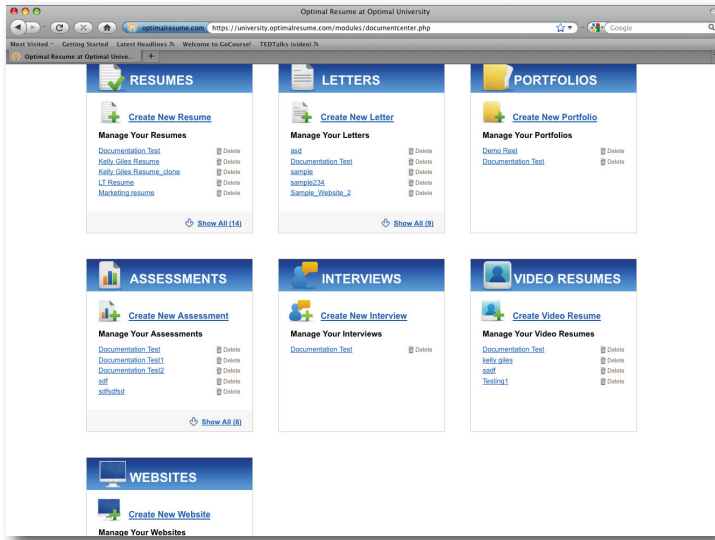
Optimal Resume at Optimal University

optimalresume.com https://university.optimalresume.com/modules/documentcenter.php

Google

Most Visited Getting Started Latest Headlines Welcome to GoCourse! TEDTalks (video)

Optimal Resume at Optimal Unive...

RESUMES

Create New Resume

Manage Your Resumes

Documentation Test Delete
Kelly Giles Resume Delete
Kelly Giles Resume_clone Delete
LT Resume Delete
Marketing resume Delete

Show All (14)

LETTERS

Create New Letter

Manage Your Letters

asd Delete
Documentation Test Delete
sample Delete
sample234 Delete
Sample_Website_2 Delete

Show All (9)

PORTFOLIOS

Create New Portfolio

Manage Your Portfolios

Demo Reel Delete
Documentation Test Delete

ASSESSMENTS

Create New Assessment

Manage Your Assessments

Documentation Test Delete
Documentation Test1 Delete
Documentation Test2 Delete
sdf Delete
sdfsdfsd Delete

Show All (8)

INTERVIEWS

Create New Interview

Manage Your Interviews

Documentation Test Delete

VIDEO RESUMES

Create Video Resume

Manage Your Video Resumes

Documentation Test Delete
kelly giles Delete
sadf Delete
Testing1 Delete

WEBSITES

Create New Website

Manage Your Websites